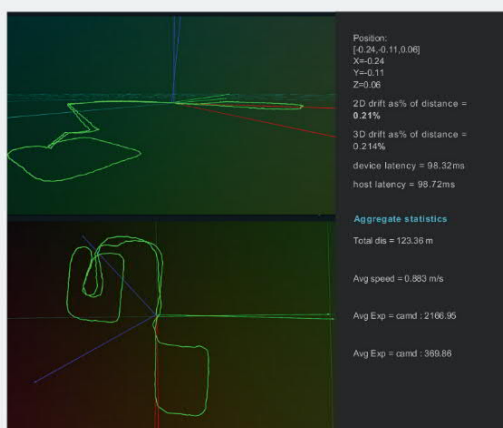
Position:
[-0.24,-0.11,0.06]
X=-0.24
Y=-0.11
Z=0.06

2D drift as% of distance =
0.21%

3D drift as% of distance =
0.214%

device latency = 98.32ms

host latency = 98.72ms

Aggregate statistics

Total dis = 123.36 m

Avg speed = 0.883 m/s

Avg Exp = camd : 2166.95

Avg Exp = camd : 369.86